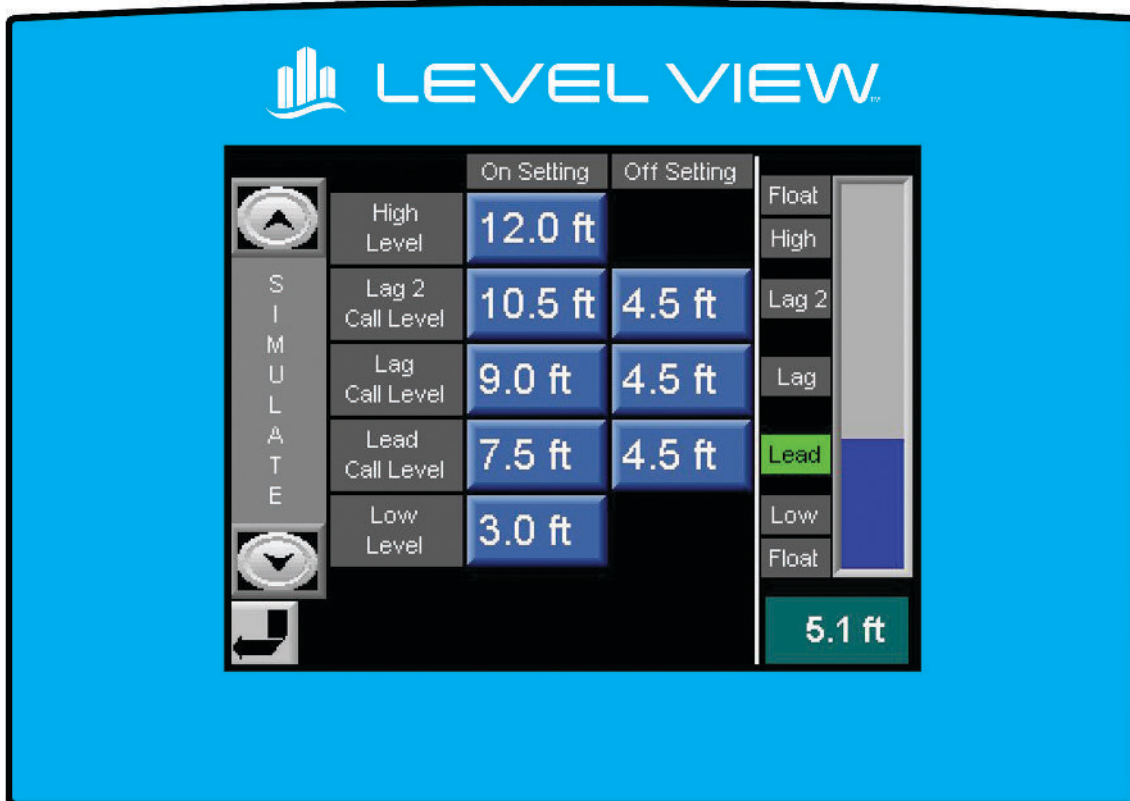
LEVEL VIEW™

SIMULATE

|  | On Setting | Off Setting |
|---|---|---|
| High Level | 12.0 ft |  |
| Lag 2 Call Level | 10.5 ft | 4.5 ft |
| Lag Call Level | 9.0 ft | 4.5 ft |
| Lead Call Level | 7.5 ft | 4.5 ft |
| Low Level | 3.0 ft |  |

Float
High
Lag 2
Lag
Lead
Low
Float

5.1 ft